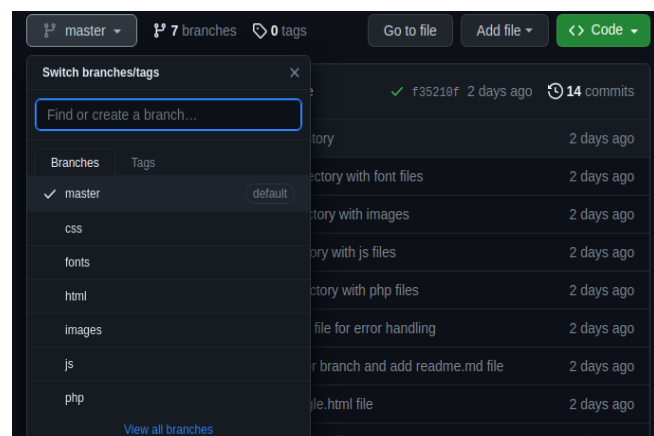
master

7 branches

0 tags

Go to file

Add file

Code

Switch branches/tags

×

Find or create a branch…

Branches

Tags

master

default

css

fonts

html

images

js

php

View all branches

e

f35210f 2 days ago

14 commits

ctory

2 days ago

ectory with font files

2 days ago

ctory with images

2 days ago

ctory with js files

2 days ago

ctory with php files

2 days ago

file for error handling

2 days ago

r branch and add readme.md file

2 days ago

ple.html file

2 days ago